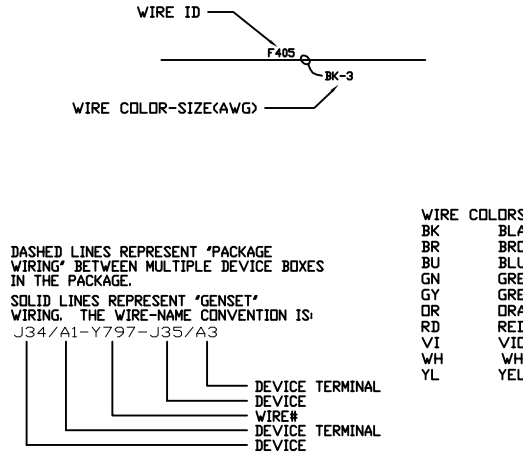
WIRE ID

F405

BK-3

WIRE COLOR-SIZE(AWG)

DASHED LINES REPRESENT 'PACKAGE WIRING' BETWEEN MULTIPLE DEVICE BOXES IN THE PACKAGE.

SOLID LINES REPRESENT 'GENSET' WIRING. THE WIRE-NAME CONVENTION IS:

J34/A1-Y797-J35/A3

DEVICE TERMINAL
DEVICE
WIRE#
DEVICE TERMINAL
DEVICE

WIRE COLORS
BK BLA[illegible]
BR BRO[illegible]
BU BLU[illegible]
GN GRE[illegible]
GY GRE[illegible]
OR ORA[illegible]
RD RED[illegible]
VI VIO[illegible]
WH WH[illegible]
YL YEL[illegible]